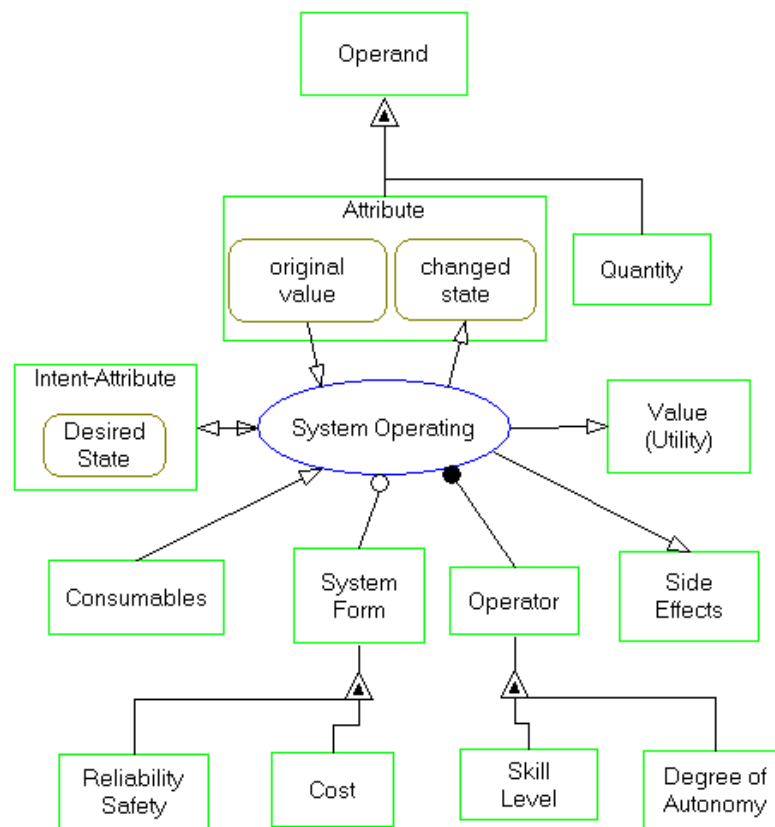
Operand

Attribute

original value

changed state

Quantity

Intent-Attribute

Desired State

System Operating

Value (Utility)

Consumables

System Form

Operator

Side Effects

Reliability Safety

Cost

Skill Level

Degree of Autonomy